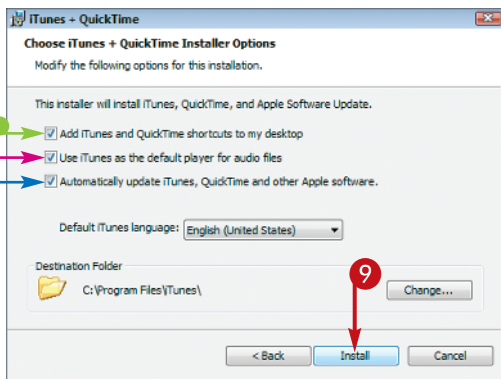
iTunes + QuickTime

Choose iTunes + QuickTime Installer Options

Modify the following options for this installation.

This installer will install iTunes, QuickTime, and Apple Software Update.

Add iTunes and QuickTime shortcuts to my desktop

Use iTunes as the default player for audio files

Automatically update iTunes, QuickTime and other Apple software.

Default iTunes language: English (United States)

Destination Folder

C:\Program Files\iTunes\

9

Change...

< Back

Install

Cancel